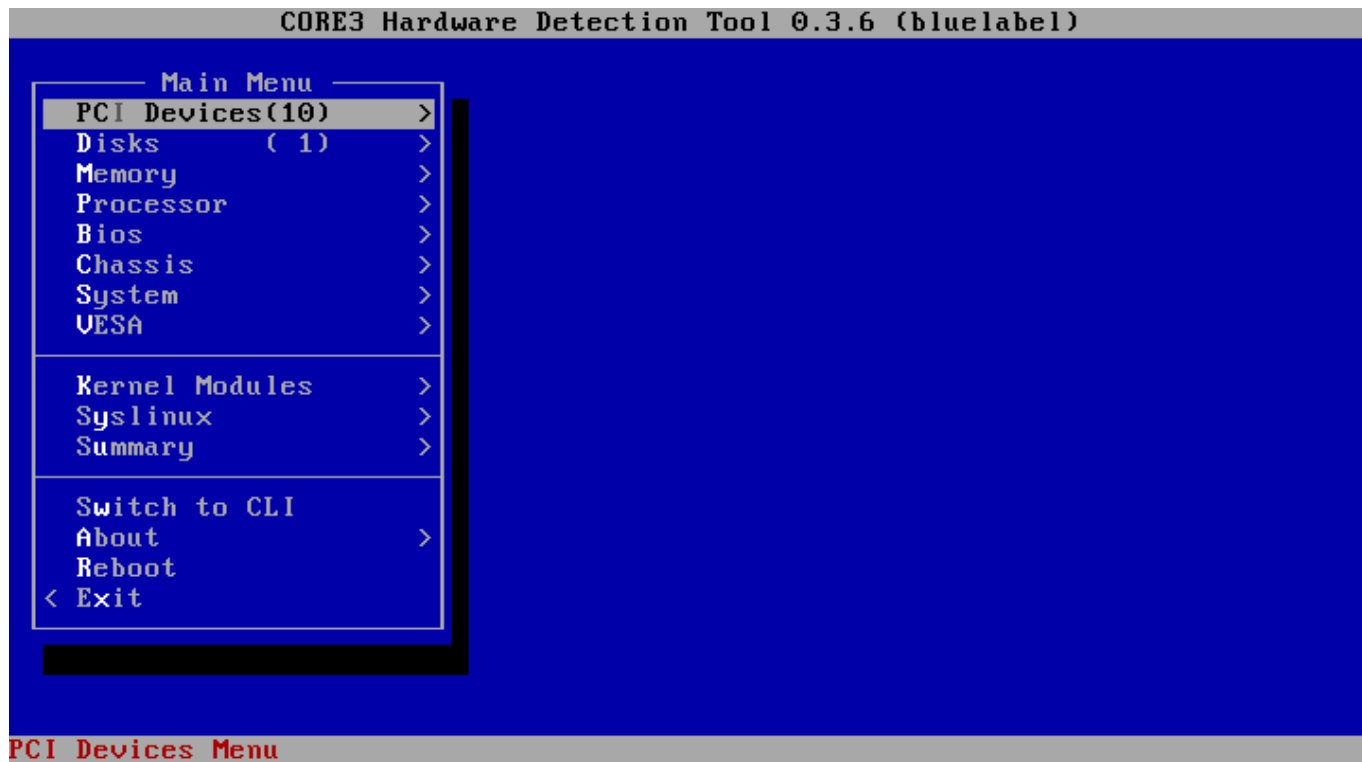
CORE3 Hardware Detection Tool 0.3.6 (bluelabel)

Main Menu

PCI Devices(10) >
Disks ( 1) >
Memory >
Processor >
Bios >
Chassis >
System >
VESA >

Kernel Modules >
Syslinux >
Summary >

Switch to CLI
About >
Reboot
< Exit

PCI Devices Menu